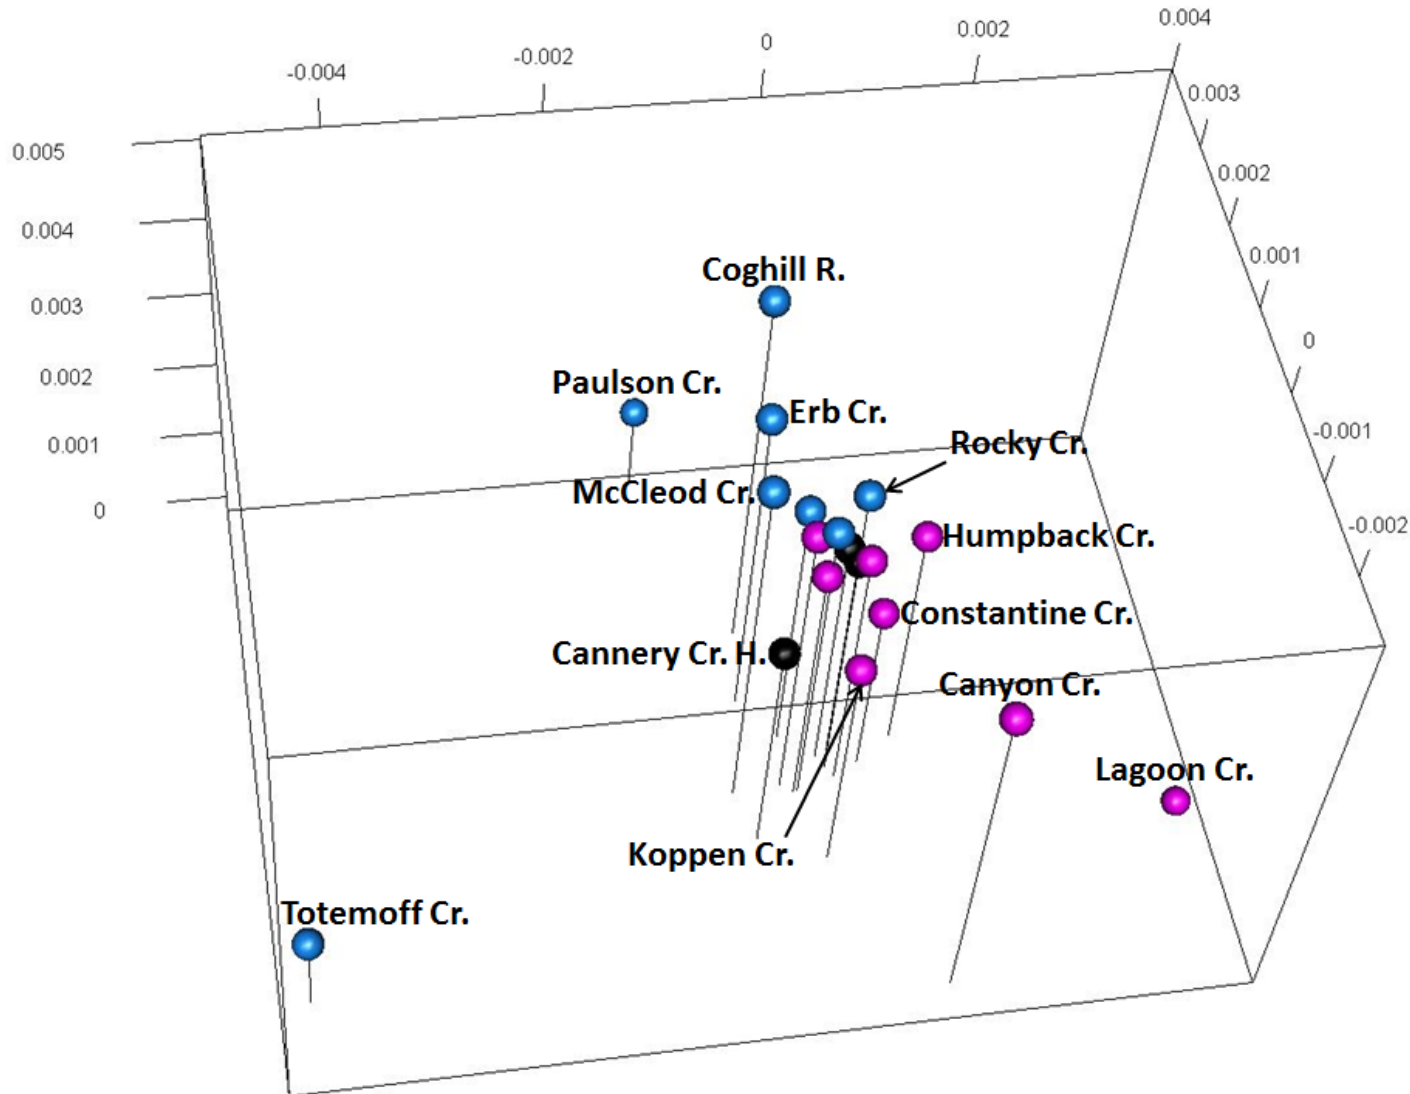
-0.004
-0.002
0
0.002
0.004

0.003
0.002
0.001
0
-0.001
-0.002

0.005
0.004
0.003
0.002
0.001
0

Coghill R.
Paulson Cr.
Erb Cr.
Rocky Cr.
McCleod Cr.
Humpback Cr.
Constantine Cr.
Cannery Cr. H.
Canyon Cr.
Lagoon Cr.
Koppen Cr.
Totemoff Cr.